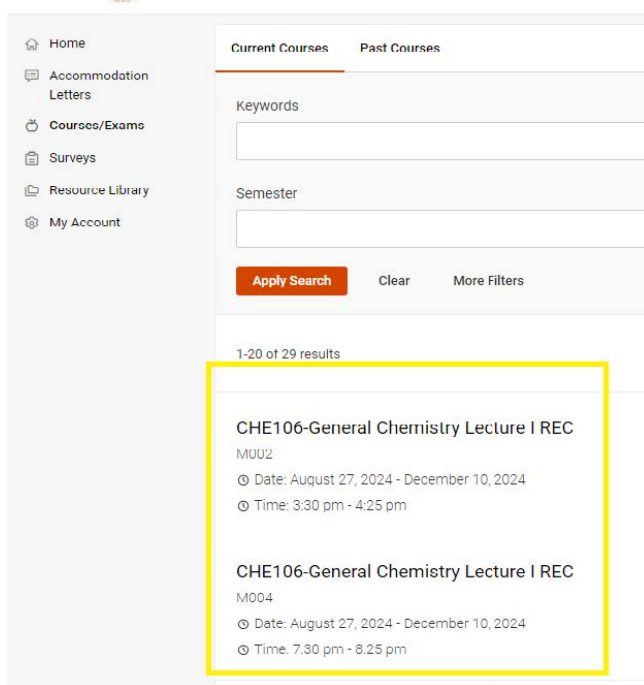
Home
Accommodation Letters
Courses/Exams
Surveys
Resource Library
My Account

Current Courses
Past Courses

Keywords

Semester

Apply Search
Clear
More Filters

1-20 of 29 results

CHE106-General Chemistry Lecture I REC
M002
Date: August 27, 2024 - December 10, 2024
Time: 3:30 pm - 4:25 pm

CHE106-General Chemistry Lecture I REC
M004
Date: August 27, 2024 - December 10, 2024
Time. 7.30 pm - 8.25 pm